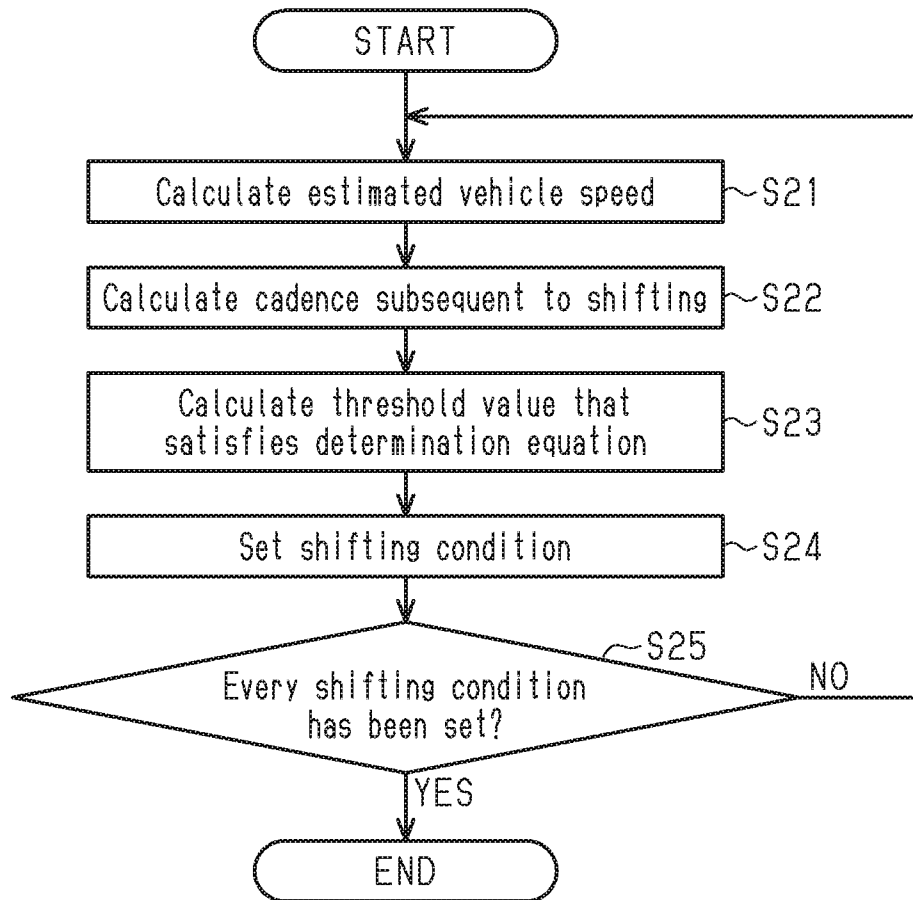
START

Calculate estimated vehicle speed

S21

Calculate cadence subsequent to shifting

S22

Calculate threshold value that satisfies determination equation

S23

Set shifting condition

S24

S25

Every shifting condition has been set?

NO

YES

END